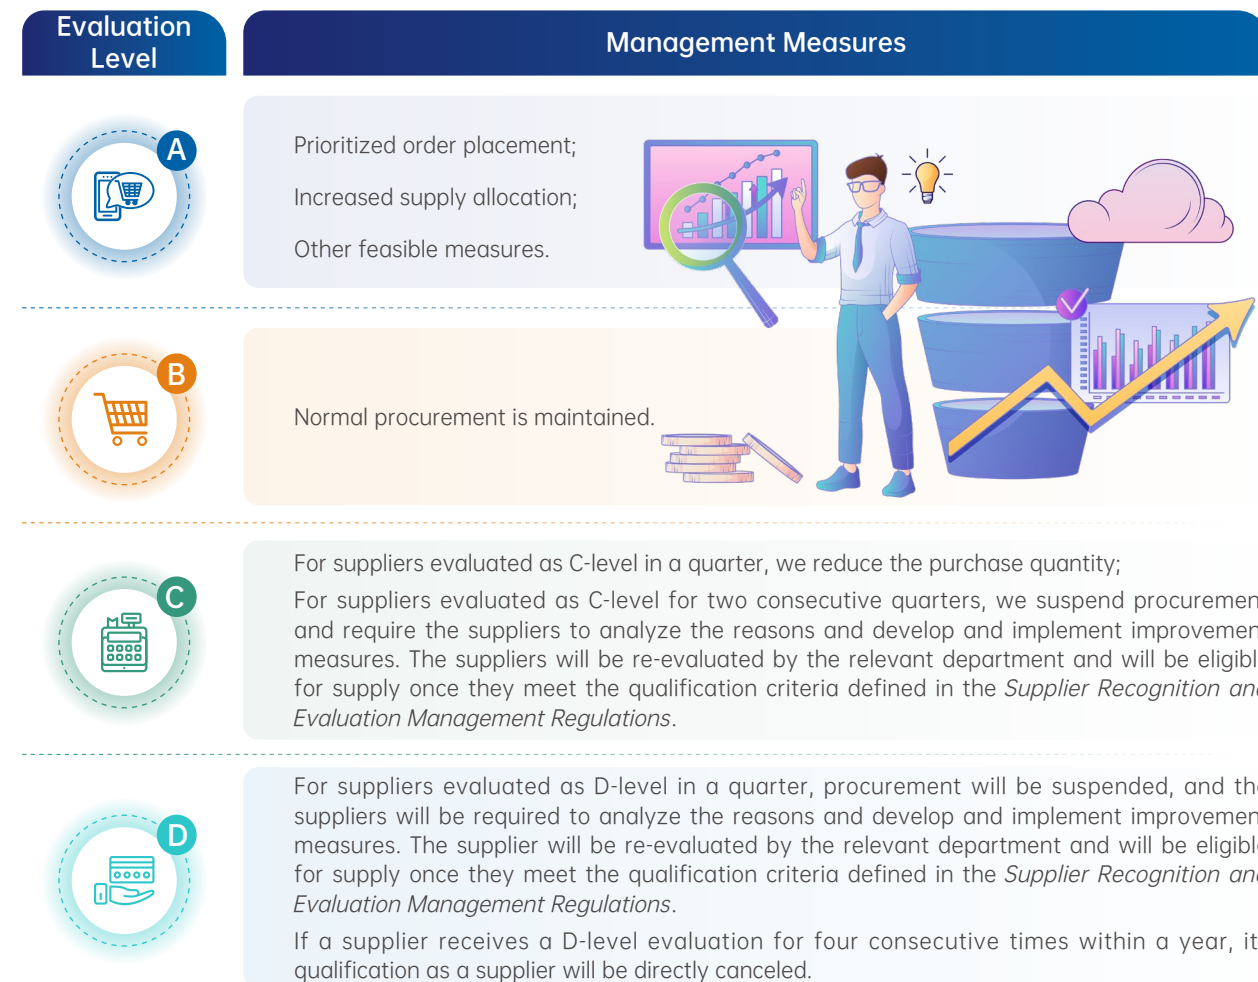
| Evaluation Level | Management Measures |
|---|---|
| A | Prioritized order placement; Increased supply allocation; Other feasible measures. |
| B | Normal procurement is maintained. |
| C | For suppliers evaluated as C-level in a quarter, we reduce the purchase quantity; For suppliers evaluated as C-level for two consecutive quarters, we suspend procuremen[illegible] and require the suppliers to analyze the reasons and develop and implement improvemen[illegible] measures. The suppliers will be re-evaluated by the relevant department and will be eligibl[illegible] for supply once they meet the qualification criteria defined in the *Supplier Recognition an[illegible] Evaluation Management Regulations*. |
| D | For suppliers evaluated as D-level in a quarter, procurement will be suspended, and th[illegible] suppliers will be required to analyze the reasons and develop and implement improvemen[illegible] measures. The supplier will be re-evaluated by the relevant department and will be eligibl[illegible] for supply once they meet the qualification criteria defined in the *Supplier Recognition an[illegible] Evaluation Management Regulations*. If a supplier receives a D-level evaluation for four consecutive times within a year, it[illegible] qualification as a supplier will be directly canceled. |